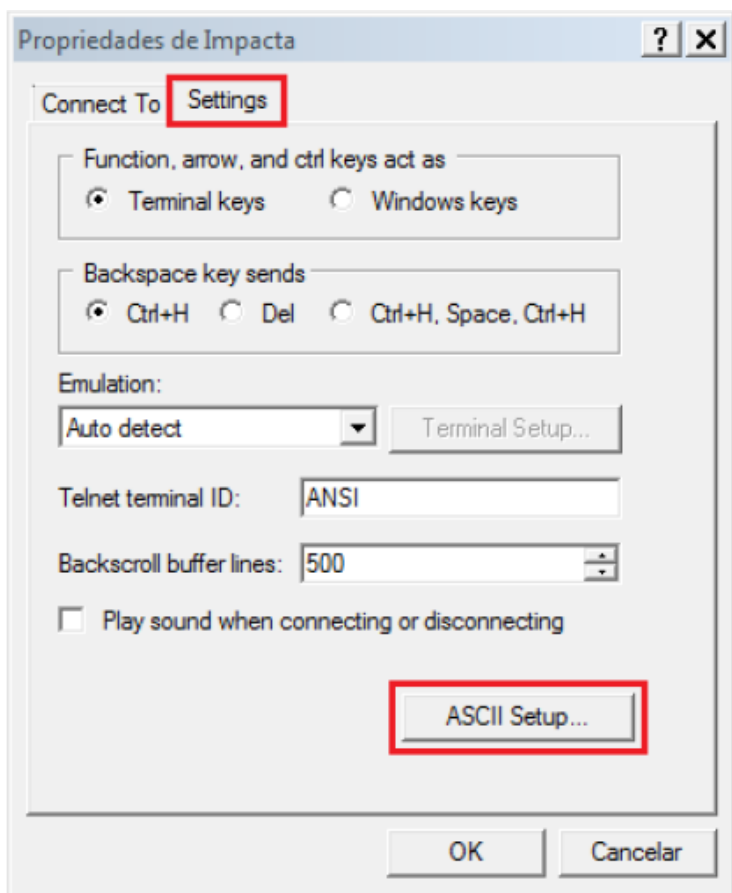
Propriedades de Impacta
?
X
Connect To
Settings

Function, arrow, and ctrl keys act as
Terminal keys
Windows keys

Backspace key sends
Ctrl+H
Del
Ctrl+H, Space, Ctrl+H

Emulation:
Auto detect
Terminal Setup...

Telnet terminal ID:
ANSI

Backscroll buffer lines:
500

Play sound when connecting or disconnecting

ASCII Setup...

OK
Cancelar